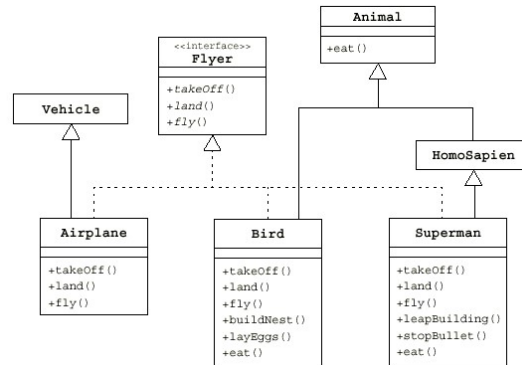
Animal

+eat()

<<interface>>
Flyer

+takeOff()
+land()
+fly()

Vehicle

HomoSapien

Airplane

+takeOff()
+land()
+fly()

Bird

+takeOff()
+land()
+fly()
+buildNest()
+layEggs()
+eat()

Superman

+takeOff()
+land()
+fly()
+leapBuilding()
+stopBullet()
+eat()